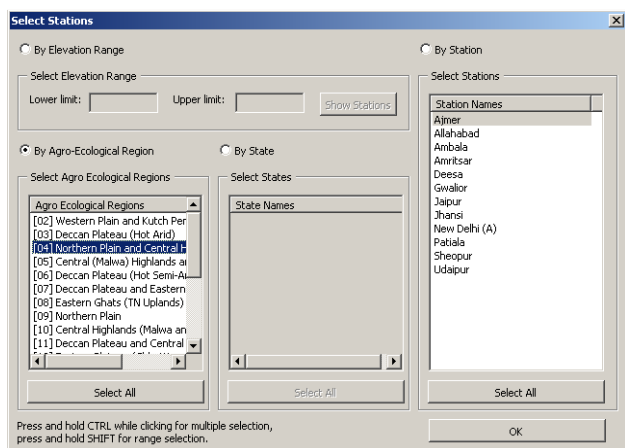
Select Stations

By Elevation Range

Select Elevation Range

Lower limit:

Upper limit:

Show Stations

By Agro-Ecological Region

By State

Select Agro Ecological Regions

Agro Ecological Regions
[02] Western Plain and Kutch Per
[03] Deccan Plateau (Hot Arid)
[04] Northern Plain and Central H
[05] Central (Malwa) Highlands a
[06] Deccan Plateau (Hot Semi-A
[07] Deccan Plateau and Eastern
[08] Eastern Ghats (TN Uplands)
[09] Northern Plain
[10] Central Highlands (Malwa an
[11] Deccan Plateau and Central
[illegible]

Select All

Select States

State Names

Select All

By Station

Select Stations

Station Names
Ajmer
Allahabad
Ambala
Amritsar
Deesa
Gwalior
Jaipur
Jhansi
New Delhi (A)
Patiala
Sheopur
Udaipur

Select All

Press and hold CTRL while clicking for multiple selection, press and hold SHIFT for range selection.

OK